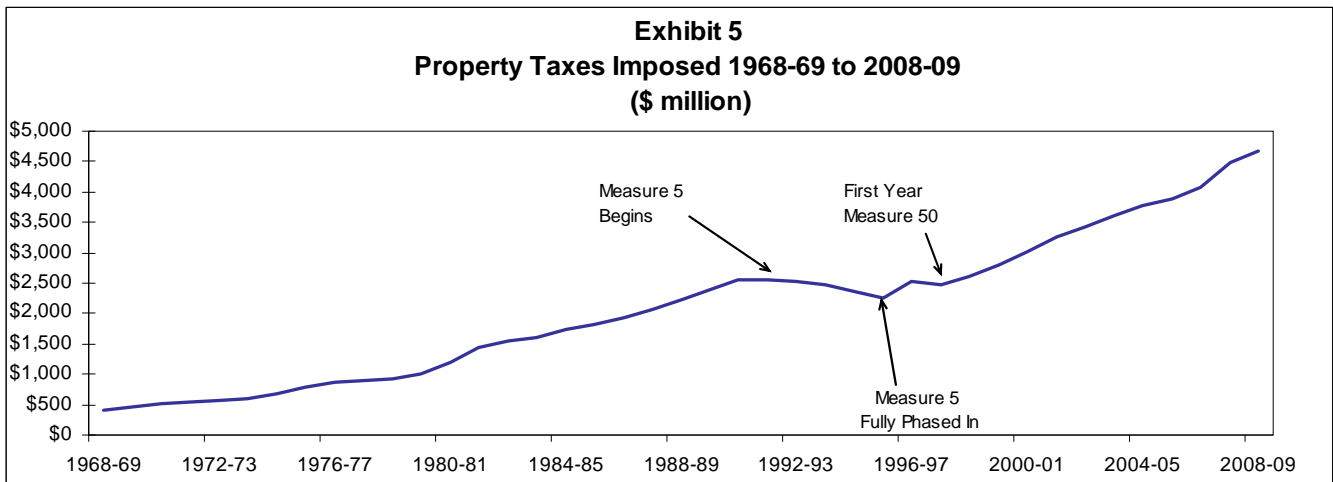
Exhibit 5
Property Taxes Imposed 1968-69 to 2008-09
($ million)

$5,000
$4,500
$4,000
$3,500
$3,000
$2,500
$2,000
$1,500
$1,000
$500
$0

1968-69
1972-73
1976-77
1980-81
1984-85
1988-89
1992-93
1996-97
2000-01
2004-05
2008-09

Measure 5 Begins

First Year Measure 50

Measure 5 Fully Phased In